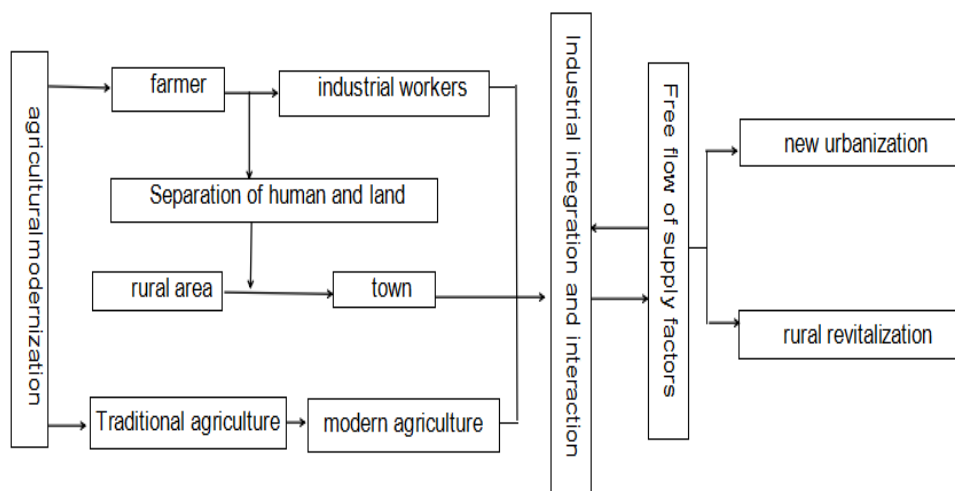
agriculturalmodernization

farmer

industrial workers

Separation of human and land

rural area

town

Traditional agriculture

modern agriculture

Industrial integration and interaction

Free flow of supply factors

new urbanization

rural revitalization